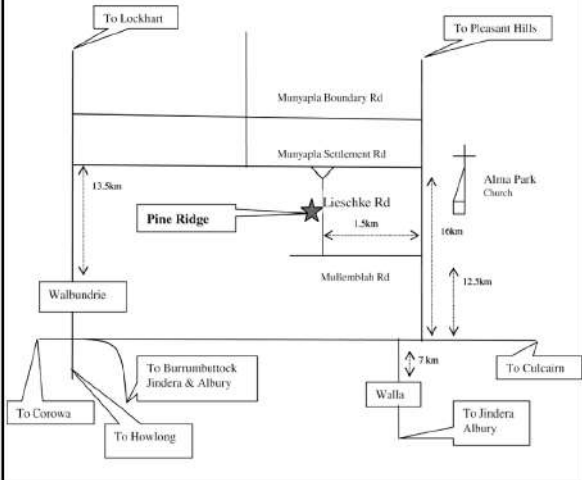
To Lockhart

To Pleasant Hills

Munyapla Boundary Rd

Munyapla Settlement Rd

Alma Park Church

13.5km

Pine Ridge

Lieschke Rd

1.5km

16km

Mullemblah Rd

12.5km

Walbundrie

To Burrumbuttock Jindera & Albury

7 km

To Culcairn

Walla

To Corowa

To Howlong

To Jindera Albury